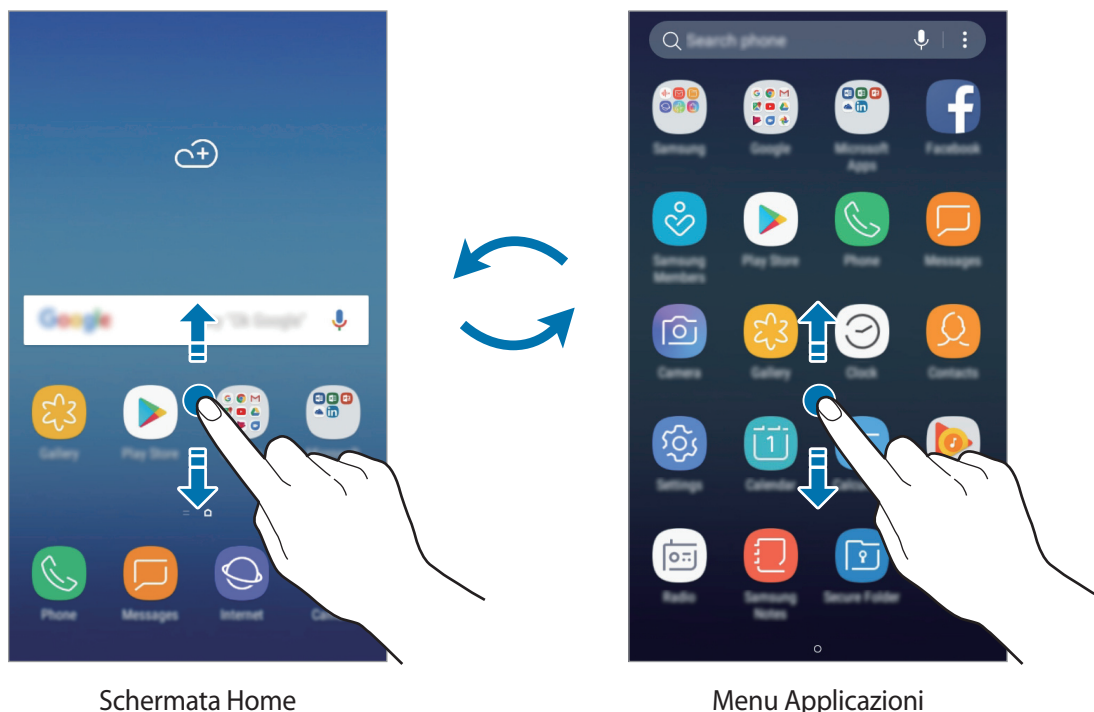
Google

Say "Ok Google"

Gallery

Play Store

Phone

Messages

Internet

Search phone

Samsung

Google

Microsoft Apps

Facebook

Samsung Members

Play Store

Phone

Messages

Camera

Gallery

Clock

Contacts

Settings

Calendar

Radio

Samsung Notes

Secure Folder

Schermata Home

Menu Applicazioni